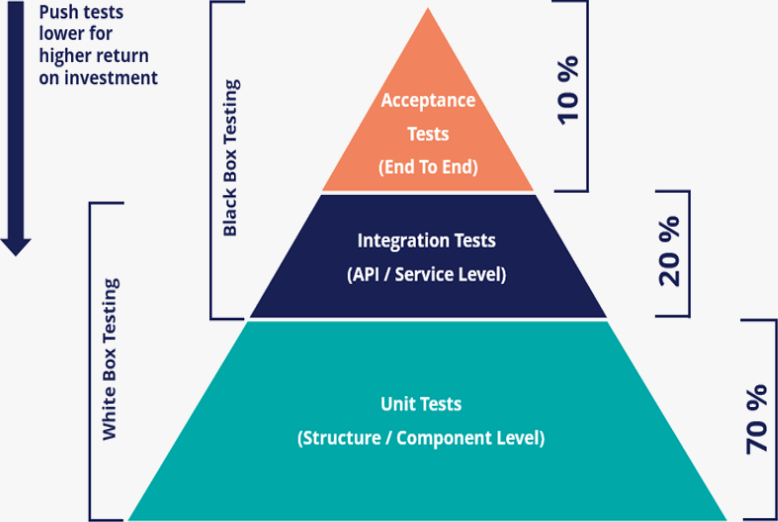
Push tests lower for higher return on investment

Black Box Testing

Acceptance Tests (End To End)

10 %

Integration Tests (API / Service Level)

20 %

White Box Testing

Unit Tests (Structure / Component Level)

70 %